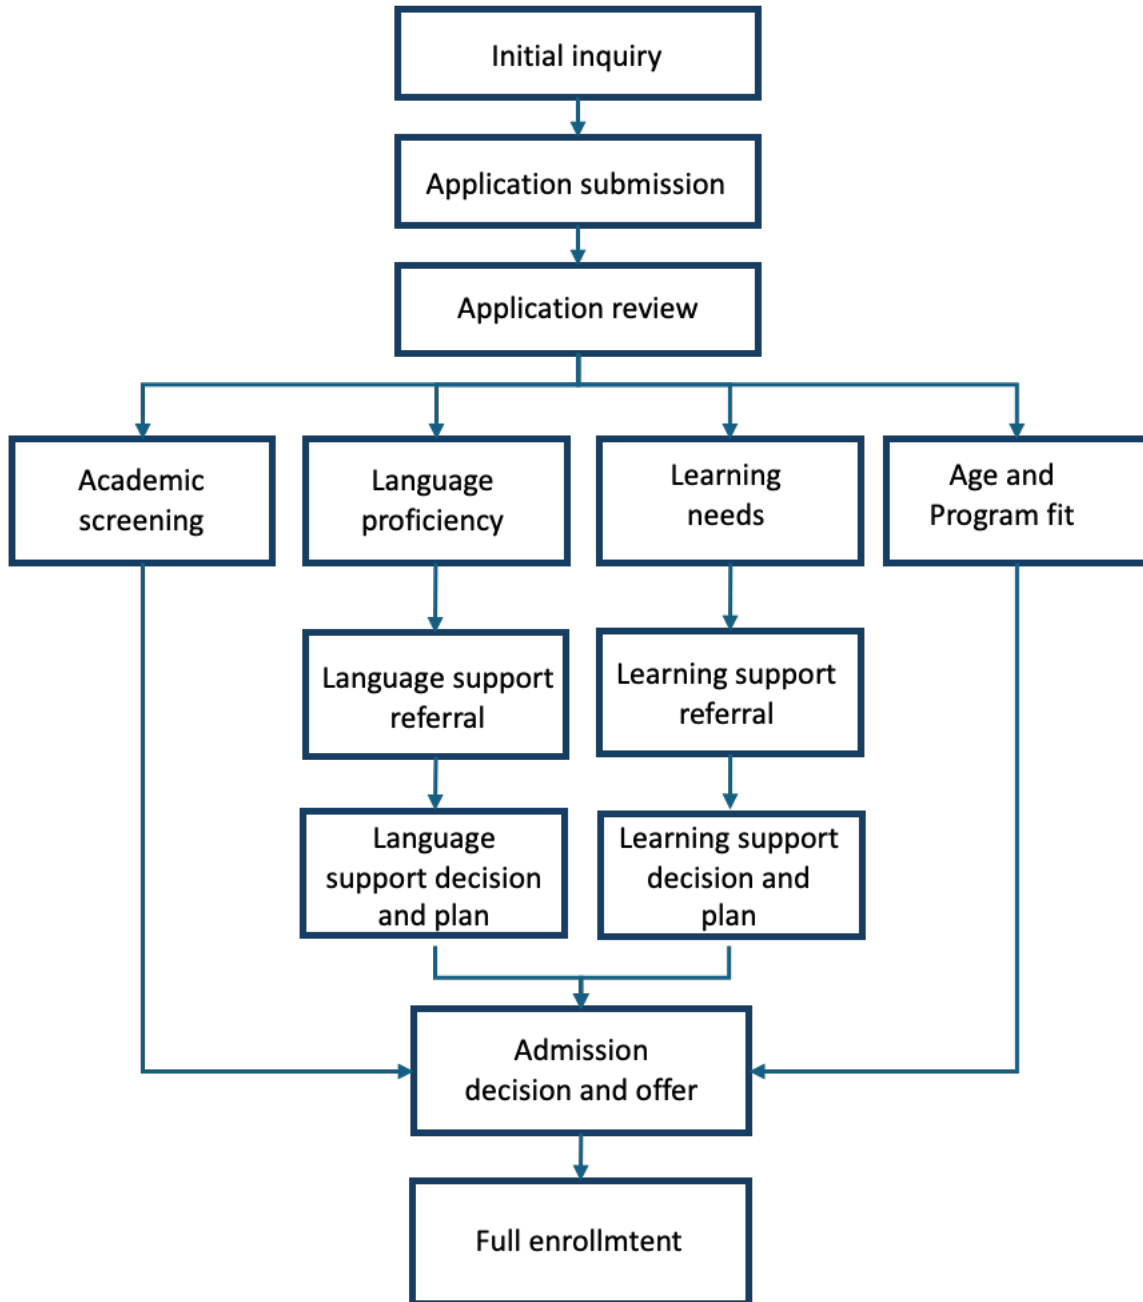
Initial inquiry

Application submission

Application review

Academic screening

Language proficiency

Learning needs

Age and Program fit

Language support referral

Learning support referral

Language support decision and plan

Learning support decision and plan

Admission decision and offer

Full enrollmtent